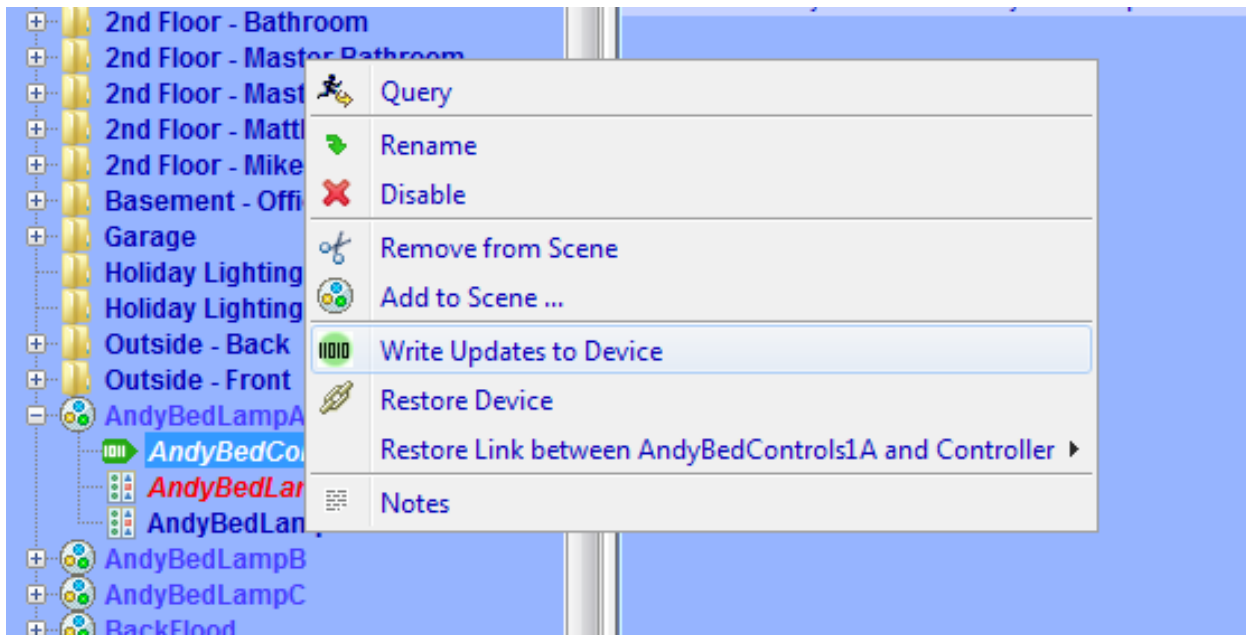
2nd Floor - Bathroom
2nd Floor - Master Bathroom
2nd Floor - Mast
2nd Floor - Matt
2nd Floor - Mike
Basement - Offi
Garage
Holiday Lighting
Holiday Lighting
Outside - Back
Outside - Front
AndyBedLampA
AndyBedCo
AndyBedLa
AndyBedLamp
AndyBedLampB
AndyBedLampC
BackFlood

Query
Rename
Disable
Remove from Scene
Add to Scene ...
Write Updates to Device
Restore Device
Restore Link between AndyBedControls1A and Controller
Notes